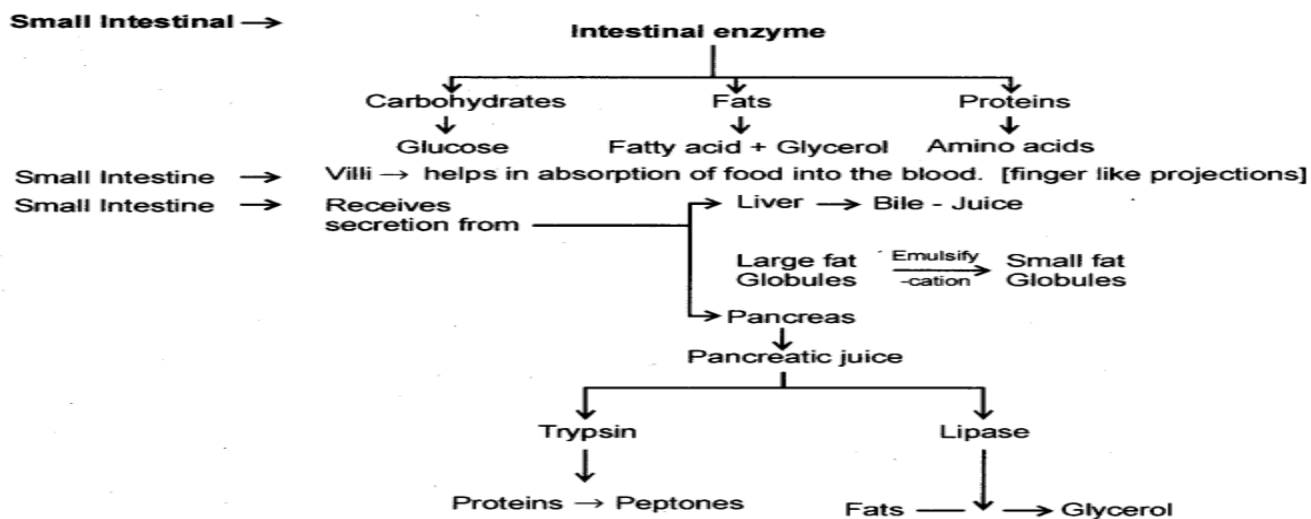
Small Intestinal → Intestinal enzyme

Carbohydrates → Glucose

Fats → Fatty acid + Glycerol

Proteins → Amino acids

Small Intestine → Villi → helps in absorption of food into the blood. [finger like projections]

Small Intestine → Receives secretion from

→ Liver → Bile - Juice

Large fat Globules $\xrightarrow[\text{-cation}]{\text{Emulsify}}$ Small fat Globules

→ Pancreas

Pancreatic juice

Trypsin

Proteins → Peptones

Lipase

Fats → Glycerol